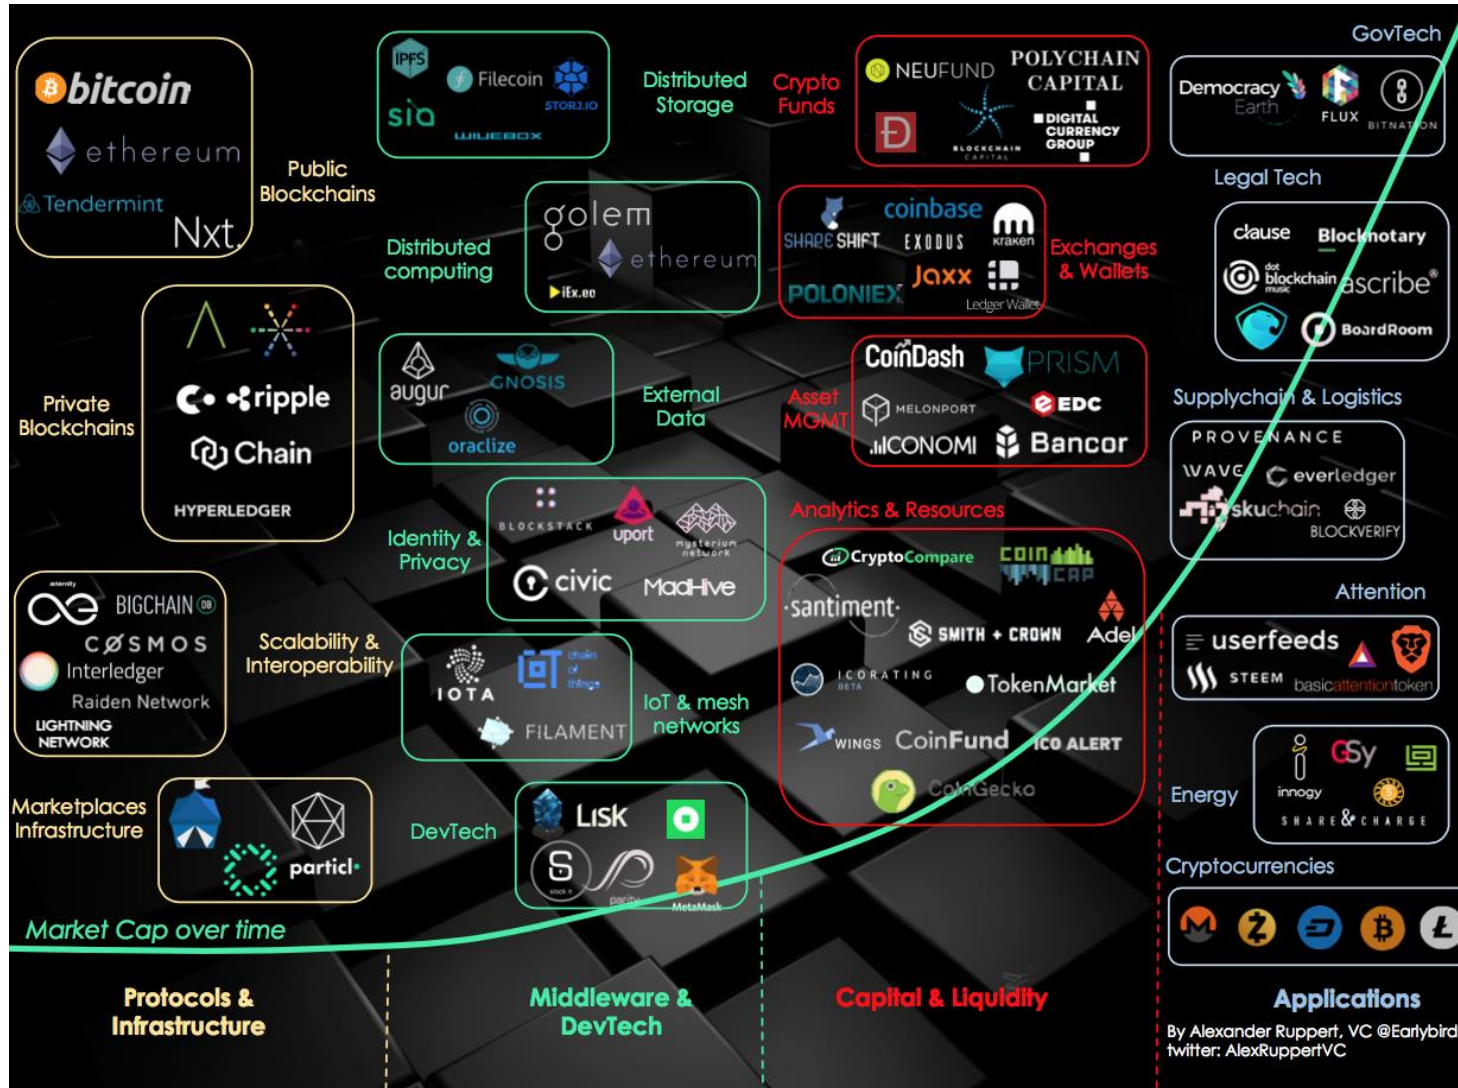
bitcoin
ethereum
Tendermint
Nxt
Public Blockchains

IPFS
Filecoin
sia
STORJ.IO
WUUEBOX
Distributed Storage

Crypto Funds
NEUFUND
POLYCHAIN CAPITAL
DIGITAL CURRENCY GROUP
BLOCKCHAIN CAPITAL

GovTech
Democracy Earth
FLUX
BITNATION

Legal Tech
clause
Blocknotary
dot blockchain music
ascribe
BoardRoom

golem
ethereum
iEx.ec
Distributed computing

coinbase
SHAPESHIFT
EXODUS
kraken
Jaxx
POLONIEX
Ledger Wallet
Exchanges & Wallets

Private Blockchains
ripple
Chain
HYPERLEDGER

augur
GNOSIS
oraclize
External Data

CoinDash
PRISM
MELONPORT
EDC
ICONOMI
Bancor
Asset MGMT

Supplychain & Logistics
PROVENANCE
WAVE
everledger
skuchain
BLOCKVERIFY

Identity & Privacy
BLOCKSTACK
uport
mysterium network
civic
MadHive

Analytics & Resources
CryptoCompare
COIN CAP
santiment
SMITH + CROWN
Adel
ICORATING BETA
TokenMarket
WINGS
CoinFund
ICO ALERT
CoinGecko

Attention
userfeeds
STEEM
basicattentiontoken

aeternity
BIGCHAIN DB
COSMOS
Interledger
Raiden Network
LIGHTNING NETWORK
Scalability & Interoperability

IOTA
chain of things
FILAMENT
IoT & mesh networks

Energy
innogy
SHARE&CHARGE

Marketplaces Infrastructure
particl

DevTech
Lisk
stack it
parity
MetaMask

Cryptocurrencies

Market Cap over time

Protocols & Infrastructure
Middleware & DevTech
Capital & Liquidity
Applications

By Alexander Ruppert, VC @Earlybird
twitter: AlexRuppertVC